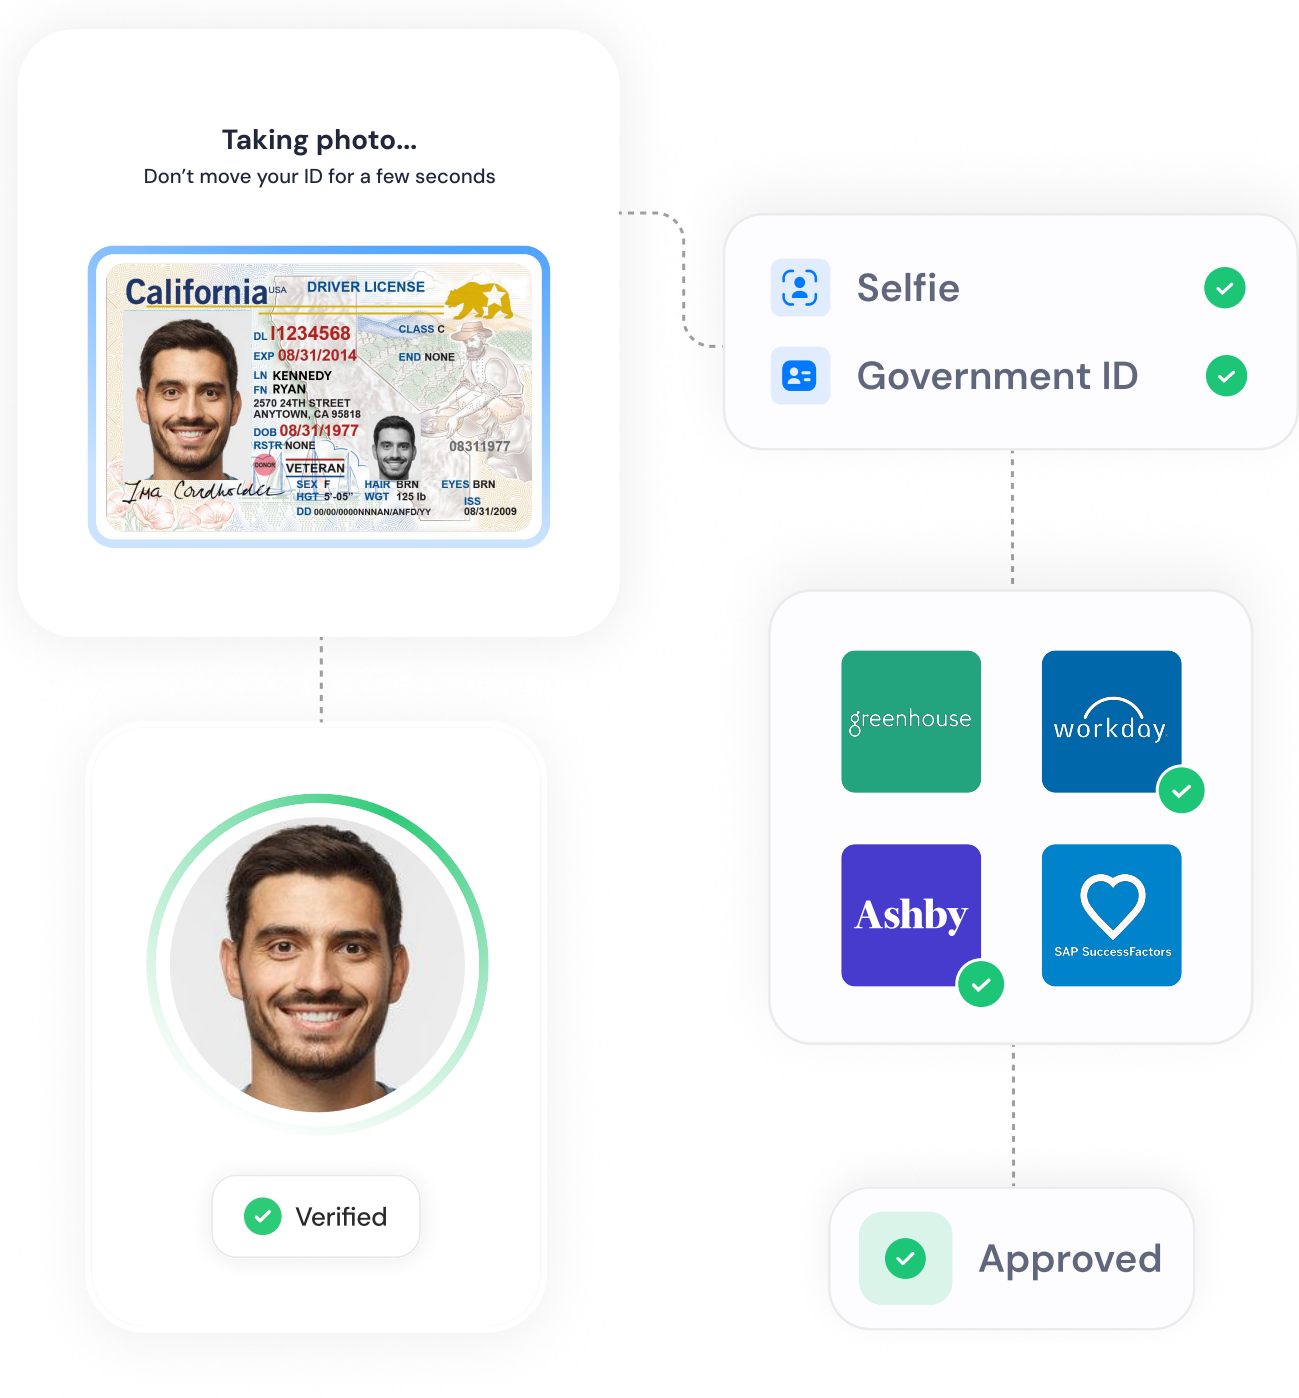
Taking photo...
Don't move your ID for a few seconds

California USA DRIVER LICENSE
DL I1234568 CLASS C
EXP 08/31/2014 END NONE
LN KENNEDY
FN RYAN
2570 24TH STREET
ANYTOWN, CA 95818
DOB 08/31/1977
RSTR NONE
08311977
DONOR VETERAN
Ima Cardholder
SEX F HAIR BRN EYES BRN
HGT 5'-05" WGT 125 lb
DD 00/00/0000NNNAN/ANFD/YY ISS 08/31/2009

Selfie
Government ID

greenhouse
workday
Ashby
SAP SuccessFactors

Verified

Approved